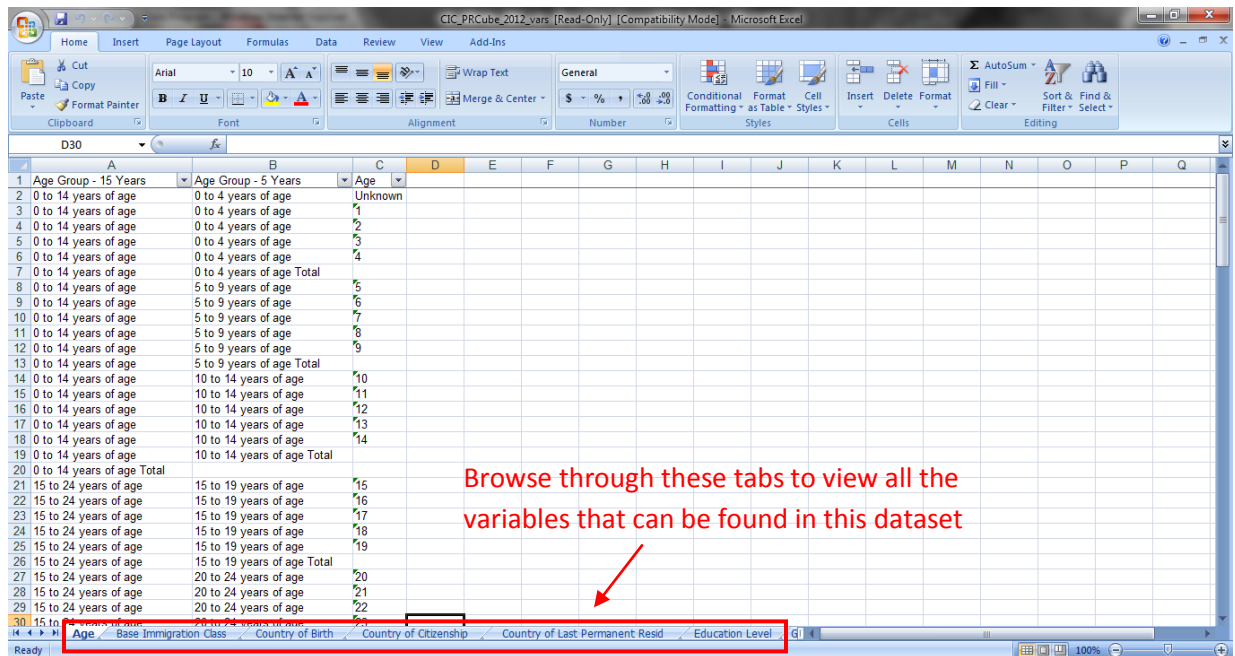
CIC_PRCube_2012_vars [Read-Only] [Compatibility Mode] - Microsoft Excel

Home Insert Page Layout Formulas Data Review View Add-Ins

Paste Cut Copy Format Painter Clipboard
Arial 10 Font
Wrap Text Merge & Center Alignment
General $ % , Number
Conditional Formatting Format as Table Cell Styles Styles
Insert Delete Format Cells
AutoSum Fill Clear Sort & Filter Find & Select Editing

D30 $f_x$

| | A | B | C | D | E | F | G | H | I | J | K | L | M | N | O | P | Q |
|---|---|---|---|---|---|---|---|---|---|---|---|---|---|---|---|---|---|
| 1 | Age Group - 15 Years | Age Group - 5 Years | Age | | | | | | | | | | | | | | |
| 2 | 0 to 14 years of age | 0 to 4 years of age | Unknown | | | | | | | | | | | | | | |
| 3 | 0 to 14 years of age | 0 to 4 years of age | 1 | | | | | | | | | | | | | | |
| 4 | 0 to 14 years of age | 0 to 4 years of age | 2 | | | | | | | | | | | | | | |
| 5 | 0 to 14 years of age | 0 to 4 years of age | 3 | | | | | | | | | | | | | | |
| 6 | 0 to 14 years of age | 0 to 4 years of age | 4 | | | | | | | | | | | | | | |
| 7 | 0 to 14 years of age | 0 to 4 years of age Total | | | | | | | | | | | | | | | |
| 8 | 0 to 14 years of age | 5 to 9 years of age | 5 | | | | | | | | | | | | | | |
| 9 | 0 to 14 years of age | 5 to 9 years of age | 6 | | | | | | | | | | | | | | |
| 10 | 0 to 14 years of age | 5 to 9 years of age | 7 | | | | | | | | | | | | | | |
| 11 | 0 to 14 years of age | 5 to 9 years of age | 8 | | | | | | | | | | | | | | |
| 12 | 0 to 14 years of age | 5 to 9 years of age | 9 | | | | | | | | | | | | | | |
| 13 | 0 to 14 years of age | 5 to 9 years of age Total | | | | | | | | | | | | | | | |
| 14 | 0 to 14 years of age | 10 to 14 years of age | 10 | | | | | | | | | | | | | | |
| 15 | 0 to 14 years of age | 10 to 14 years of age | 11 | | | | | | | | | | | | | | |
| 16 | 0 to 14 years of age | 10 to 14 years of age | 12 | | | | | | | | | | | | | | |
| 17 | 0 to 14 years of age | 10 to 14 years of age | 13 | | | | | | | | | | | | | | |
| 18 | 0 to 14 years of age | 10 to 14 years of age | 14 | | | | | | | | | | | | | | |
| 19 | 0 to 14 years of age | 10 to 14 years of age Total | | | | | | | | | | | | | | | |
| 20 | 0 to 14 years of age Total | | | | | | | | | | | | | | | | |
| 21 | 15 to 24 years of age | 15 to 19 years of age | 15 | | | | | | | | | | | | | | |
| 22 | 15 to 24 years of age | 15 to 19 years of age | 16 | | | | | | | | | | | | | | |
| 23 | 15 to 24 years of age | 15 to 19 years of age | 17 | | | | | | | | | | | | | | |
| 24 | 15 to 24 years of age | 15 to 19 years of age | 18 | | | | | | | | | | | | | | |
| 25 | 15 to 24 years of age | 15 to 19 years of age | 19 | | | | | | | | | | | | | | |
| 26 | 15 to 24 years of age | 15 to 19 years of age Total | | | | | | | | | | | | | | | |
| 27 | 15 to 24 years of age | 20 to 24 years of age | 20 | | | | | | | | | | | | | | |
| 28 | 15 to 24 years of age | 20 to 24 years of age | 21 | | | | | | | | | | | | | | |
| 29 | 15 to 24 years of age | 20 to 24 years of age | 22 | | | | | | | | | | | | | | |
| 30 | 15 to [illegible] | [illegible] | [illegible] | | | | | | | | | | | | | | |

Browse through these tabs to view all the variables that can be found in this dataset

Age | Base Immigration Class | Country of Birth | Country of Citizenship | Country of Last Permanent Resid | Education Level | G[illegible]

Ready 100%